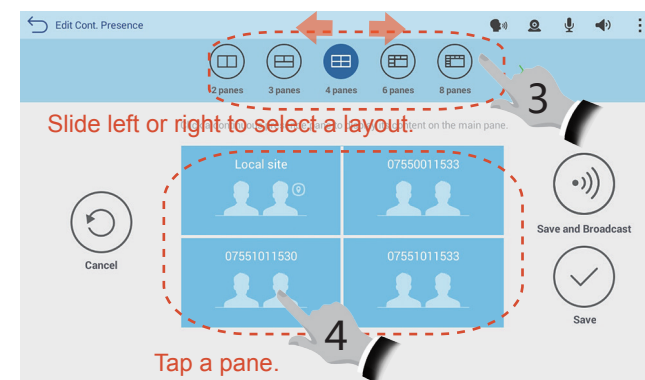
Edit Cont. Presence

2 panes
3 panes
4 panes
6 panes
8 panes

3

Slide left or right to select a layout.

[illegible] content on the main pane.

Local site
07550011533
07551011530
07551011533

Cancel

Save and Broadcast

Save

4

Tap a pane.